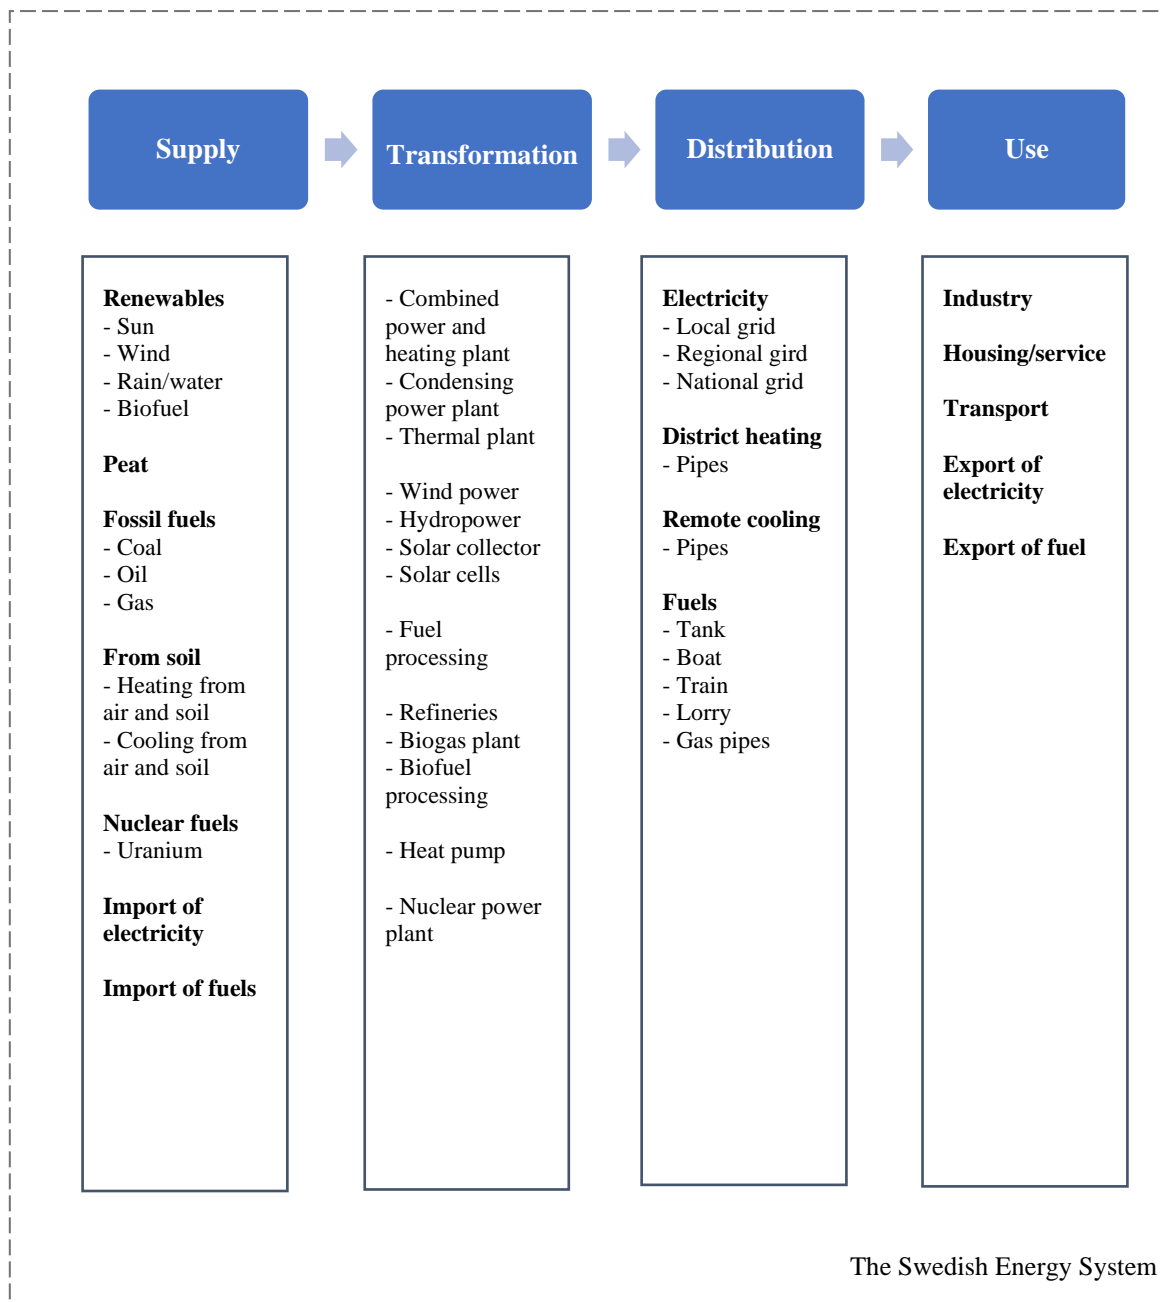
Supply

Transformation

Distribution

Use

**Renewables**
- Sun
- Wind
- Rain/water
- Biofuel

**Peat**

**Fossil fuels**
- Coal
- Oil
- Gas

**From soil**
- Heating from air and soil
- Cooling from air and soil

**Nuclear fuels**
- Uranium

**Import of electricity**

**Import of fuels**

- Combined power and heating plant
- Condensing power plant
- Thermal plant

- Wind power
- Hydropower
- Solar collector
- Solar cells

- Fuel processing

- Refineries
- Biogas plant
- Biofuel processing

- Heat pump

- Nuclear power plant

**Electricity**
- Local grid
- Regional gird
- National grid

**District heating**
- Pipes

**Remote cooling**
- Pipes

**Fuels**
- Tank
- Boat
- Train
- Lorry
- Gas pipes

**Industry**

**Housing/service**

**Transport**

**Export of electricity**

**Export of fuel**

The Swedish Energy System